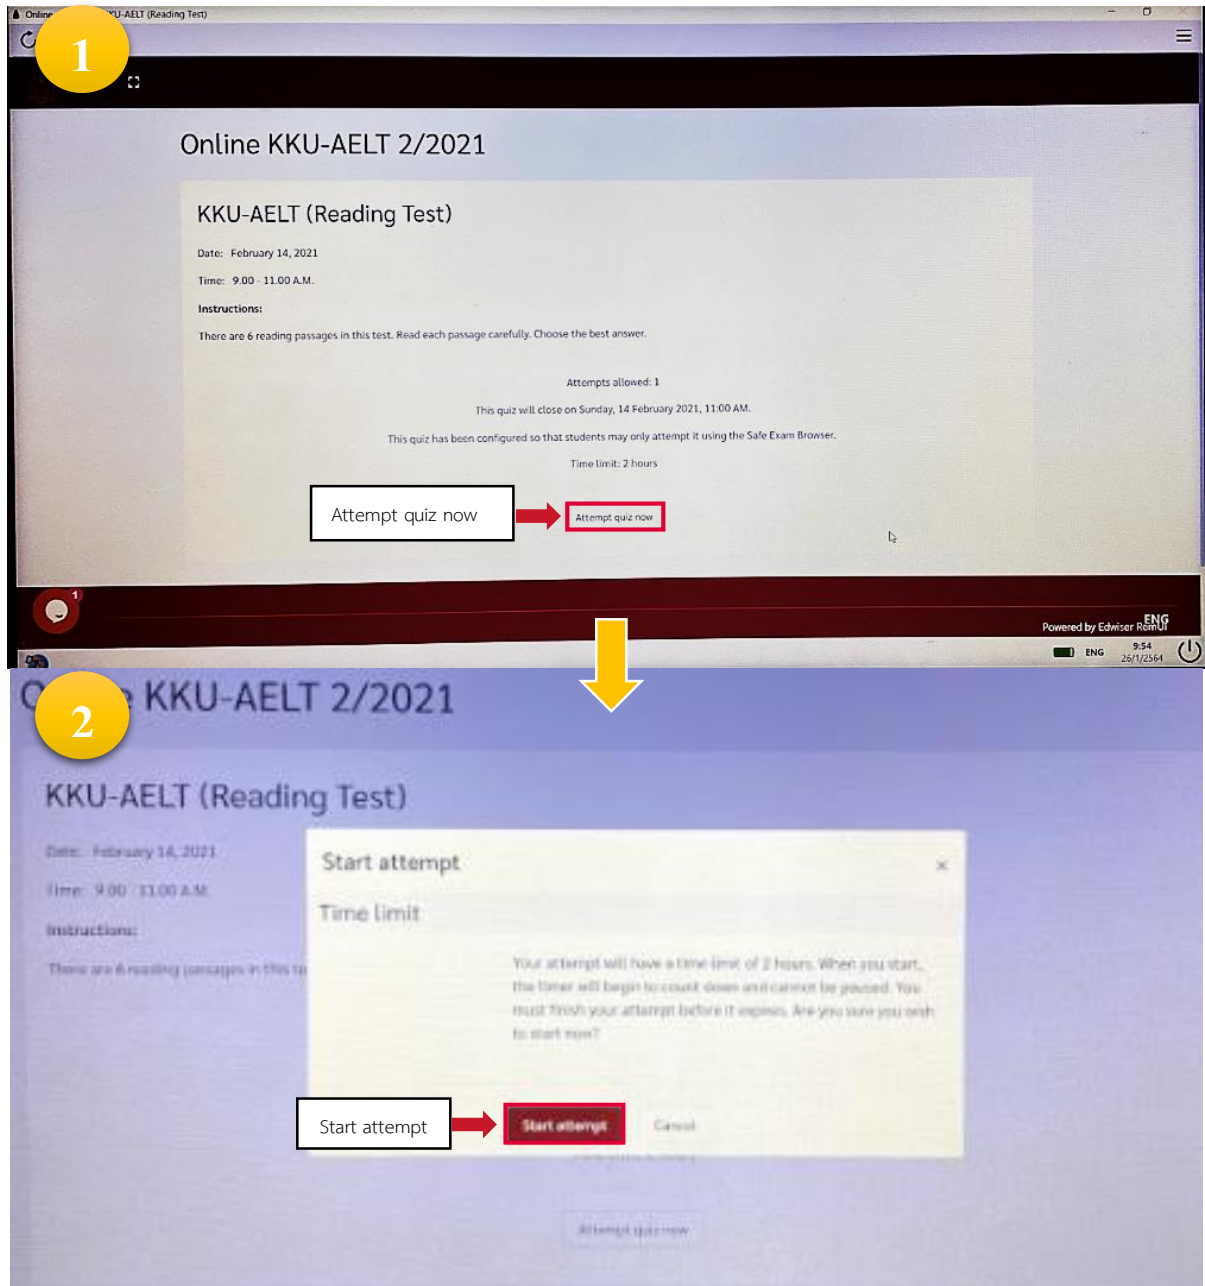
1

Online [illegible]U-AELT (Reading Test)

Online KKU-AELT 2/2021

KKU-AELT (Reading Test)

Date: February 14, 2021

Time: 9.00 - 11.00 A.M.

Instructions:

There are 6 reading passages in this test. Read each passage carefully. Choose the best answer.

Attempts allowed: 1

This quiz will close on Sunday, 14 February 2021, 11:00 AM.

This quiz has been configured so that students may only attempt it using the Safe Exam Browser.

Time limit: 2 hours

Attempt quiz now

Attempt quiz now

Powered by Edwiser RemUI

ENG

ENG 9:54 26/1/2564

2

O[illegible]e KKU-AELT 2/2021

KKU-AELT (Reading Test)

Date: February 14, 2021

Time: 9.00 - 11.00 A.M.

Instructions:

There are 6 reading passages in this te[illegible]

Start attempt

×

Time limit

Your attempt will have a time limit of 2 hours. When you start, the timer will begin to count down and cannot be paused. You must finish your attempt before it expires. Are you sure you wish to start now?

Start attempt

Start attempt

Cancel

Attempt quiz now